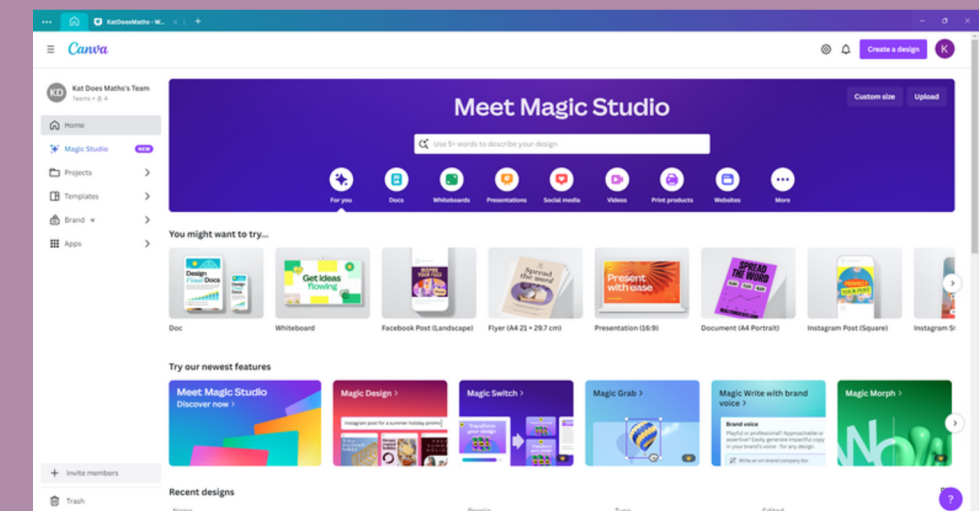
KatDoesMaths - W... ×
+

Canva

Create a design
K

KD Kat Does Maths's Team
Teams • 4

Home
Magic Studio NEW
Projects
Templates
Brand
Apps

Meet Magic Studio
Custom size
Upload
Use 5+ words to describe your design

For you
Docs
Whiteboards
Presentations
Social media
Videos
Print products
Websites
More

You might want to try...

Design Docs
Get ideas flowing
Spread the word
Present with ease
SPREAD THE WORD

Doc
Whiteboard
Facebook Post (Landscape)
Flyer (A4 21 × 29.7 cm)
Presentation (16:9)
Document (A4 Portrait)
Instagram Post (Square)
Instagram S

Try our newest features

Meet Magic Studio
Discover now >
Magic Design >
Instagram post for a summer holiday promo
Magic Switch >
Transform your design
Magic Grab >
Magic Write with brand voice >
Brand voice
Write as our brand company lion
Magic Morph >

Invite members
Trash

Recent designs
Name
People
Type
Edited
?